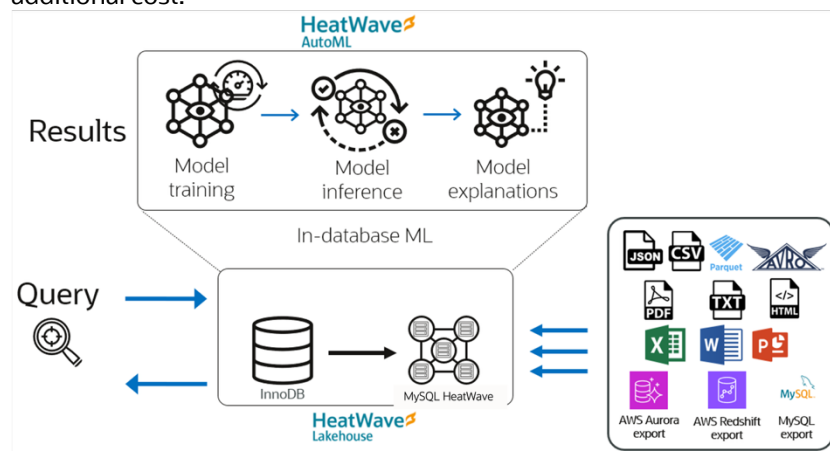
additional cost.

HeatWave AutoML

Results

Model training

Model inference

Model explanations

In-database ML

Query

InnoDB

MySQL HeatWave

HeatWave Lakehouse

JSON CSV Parquet AVRO

PDF TXT HTML

X W P

AWS Aurora export

AWS Redshift export

MySQL

MySQL export